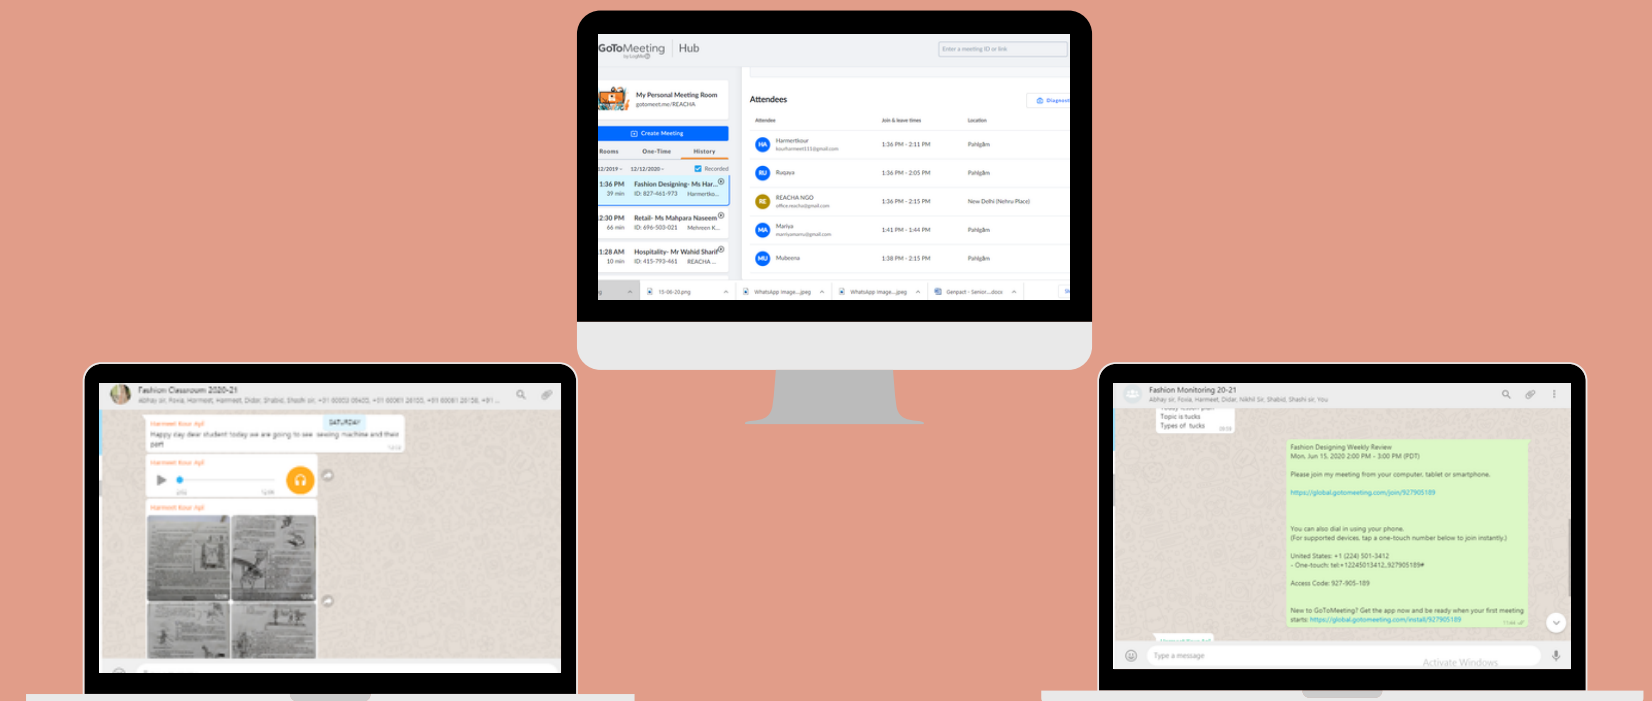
GoToMeeting | Hub

Enter a meeting ID or link

My Personal Meeting Room
gotomeet.me/REACHA

Create Meeting

Rooms One-Time History

12/2019 - 12/12/2020 - Recorded

1:36 PM Fashion Designing- Ms Har...
39 min ID: 827-461-973 Harmeetko...

2:30 PM Retail- Ms Mahpara Naseem
66 min ID: 696-503-021 Mehreen K...

1:28 AM Hospitality- Mr Wahid Sharif
10 min ID: 415-793-461 REACHA ...

Attendees

Diagnost

| Attendee | Join & leave times | Location |
|---|---|---|
| HA Harmeetkour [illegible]@gmail.com | 1:36 PM - 2:11 PM | Pahlgām |
| RU Ruqaya | 1:36 PM - 2:05 PM | Pahlgām |
| RE REACHA NGO office.reacha@gmail.com | 1:36 PM - 2:15 PM | New Delhi (Nehru Place) |
| MA Mariya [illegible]@gmail.com | 1:41 PM - 1:44 PM | Pahlgām |
| MU Mubeena | 1:38 PM - 2:15 PM | Pahlgām |

15-06-20.png WhatsApp image....jpeg WhatsApp image....jpeg Genpact - Senior....docx

Fashion Classroom 2020-21
Abhay sir, Rovia, Harmeet, Harmeet, Didar, Shabid, Shashi sir, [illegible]

Harmeet Kour Aji
SATURDAY
Happy day dear student today we are going to see sewing machine and their ppt

Harmeet Kour Aji

Harmeet Kour Aji

Fashion Monitoring 20-21
Abhay sir, Rovia, Harmeet, Didar, Nikhil Sir, Shabid, Shashi sir, You

Topic is tucks
Types of tucks

Fashion Designing Weekly Review
Mon, Jun 15, 2020 2:00 PM - 3:00 PM (PDT)

Please join my meeting from your computer, tablet or smartphone.

https://global.gotomeeting.com/join/927905189

You can also dial in using your phone.
(For supported devices, tap a one-touch number below to join instantly.)

United States: +1 (224) 501-3412
- One-touch: tel:+12245013412,,927905189#

Access Code: 927-905-189

New to GoToMeeting? Get the app now and be ready when your first meeting starts: https://global.gotomeeting.com/install/927905189

Type a message

Activate Windows